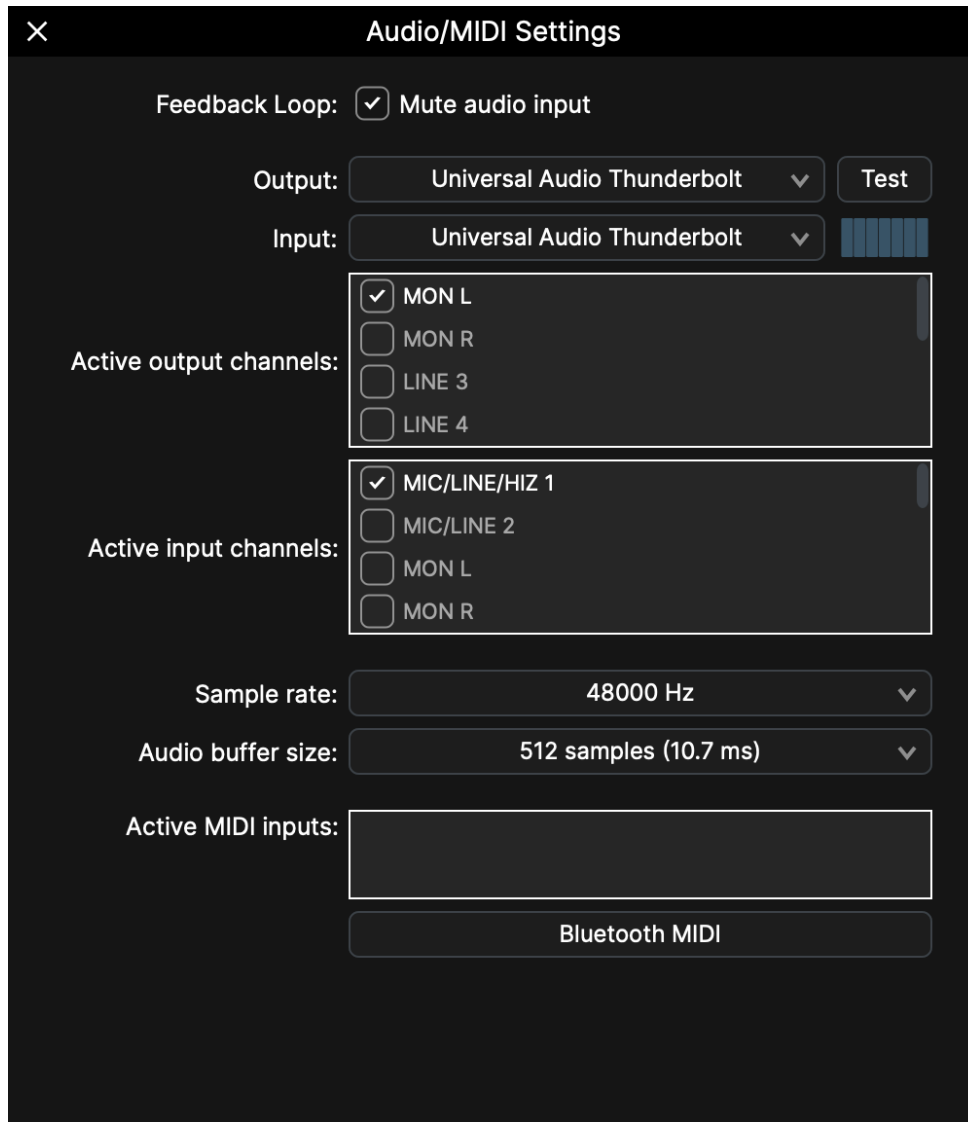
×

Audio/MIDI Settings

Feedback Loop: Mute audio input

Output: Universal Audio Thunderbolt Test

Input: Universal Audio Thunderbolt

Active output channels:
MON L
MON R
LINE 3
LINE 4

Active input channels:
MIC/LINE/HIZ 1
MIC/LINE 2
MON L
MON R

Sample rate: 48000 Hz

Audio buffer size: 512 samples (10.7 ms)

Active MIDI inputs:

Bluetooth MIDI